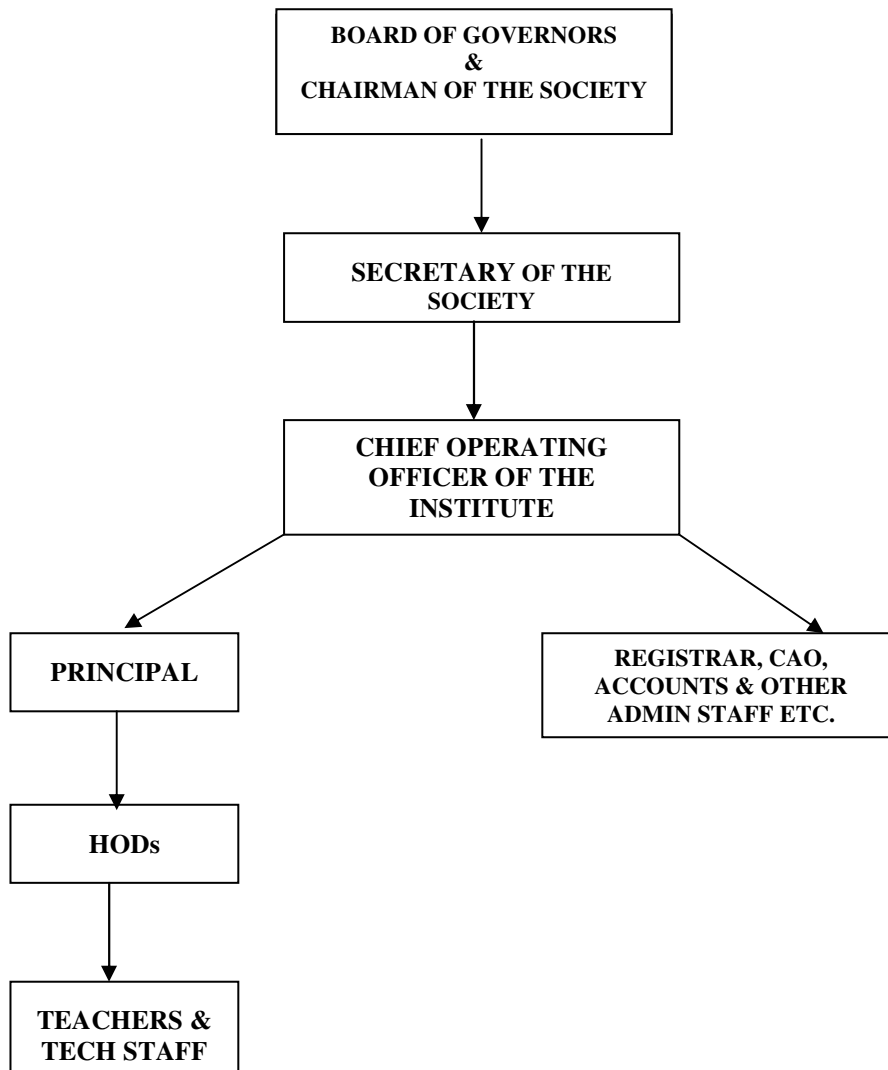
BOARD OF GOVERNORS
&
CHAIRMAN OF THE SOCIETY

SECRETARY OF THE SOCIETY

CHIEF OPERATING OFFICER OF THE INSTITUTE

PRINCIPAL

REGISTRAR, CAO, ACCOUNTS & OTHER ADMIN STAFF ETC.

HODs

TEACHERS & TECH STAFF